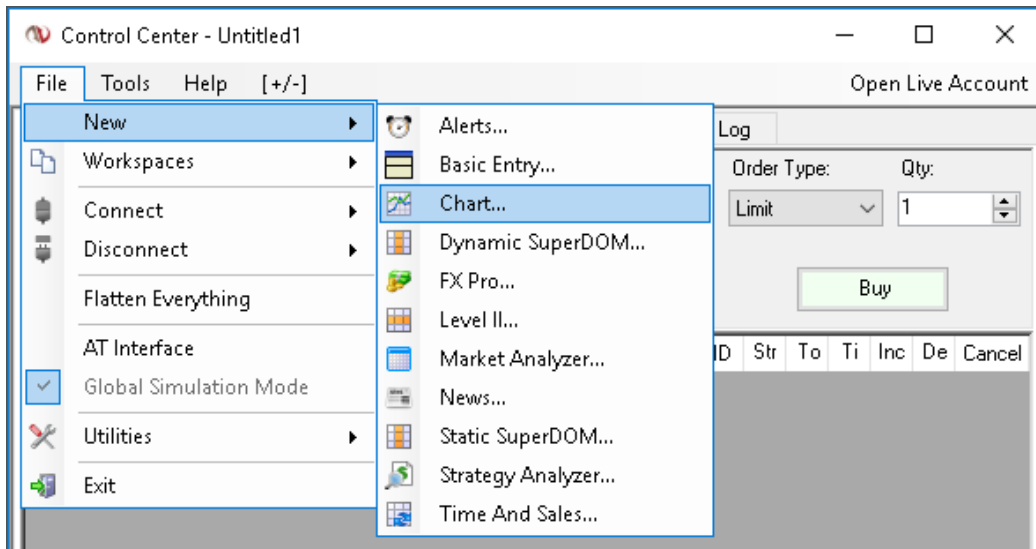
Control Center - Untitled1

File Tools Help [+/-] Open Live Account

New
Workspaces
Connect
Disconnect
Flatten Everything
AT Interface
Global Simulation Mode
Utilities
Exit

Alerts...
Basic Entry...
Chart...
Dynamic SuperDOM...
FX Pro...
Level II...
Market Analyzer...
News...
Static SuperDOM...
Strategy Analyzer...
Time And Sales...

Log
Order Type: Qty:
Limit 1
Buy

| ID | Str | To | Ti | Inc | De | Cancel |
|---|---|---|---|---|---|---|